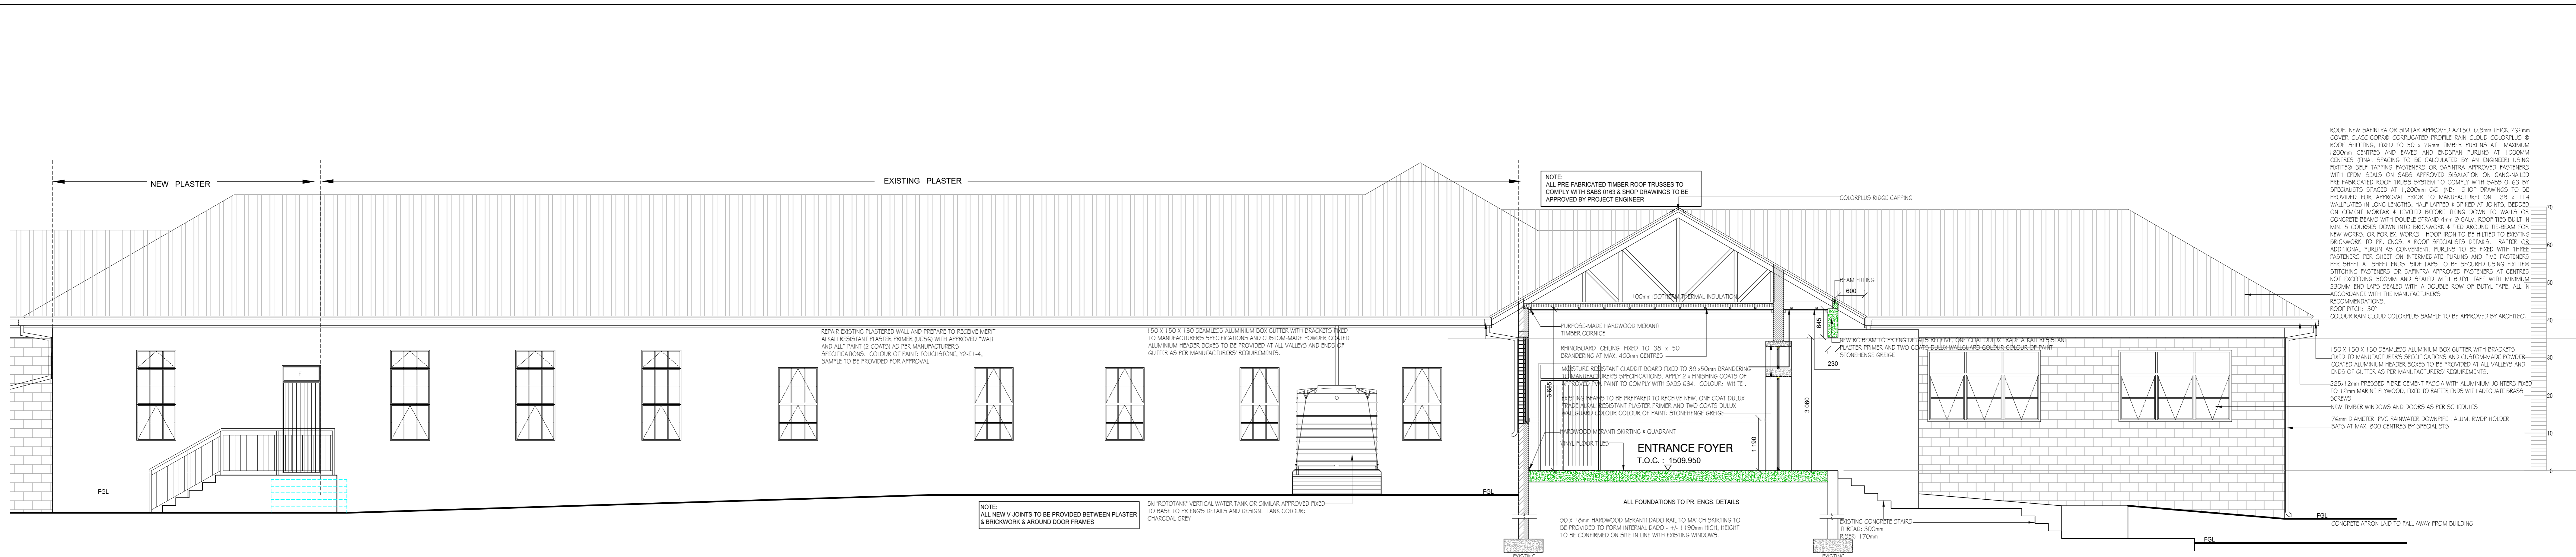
NEW PLASTER

EXISTING PLASTER

NOTE:
ALL PRE-FABRICATED TIMBER ROOF TRUSSES TO COMPLY WITH SABS 0163 & SHOP DRAWINGS TO BE APPROVED BY PROJECT ENGINEER

COLORPLUS RIDGE CAPPING

ROOF: NEW SAFINTRA OR SIMILAR APPROVED AZ150, 0,8mm THICK 762mm COVER CLASSICCORR® CORRUGATED PROFILE RAIN CLOUD COLORPLUS ® ROOF SHEETING, FIXED TO 50 x 76mm TIMBER PURLINS AT MAXIMUM 1200mm CENTRES AND EAVES AND ENDSPAN PURLINS AT 1000MM CENTRES (FINAL SPACING TO BE CALCULATED BY AN ENGINEER) USING FIXTITE® SELF TAPPING FASTENERS OR SAFINTRA APPROVED FASTENERS WITH EPDM SEALS ON SABS APPROVED SISALATION ON GANG-NAILED PRE-FABRICATED ROOF TRUSS SYSTEM TO COMPLY WITH SABS 0163 BY SPECIALISTS SPACED AT 1,200mm C/C. (NB: SHOP DRAWINGS TO BE PROVIDED FOR APPROVAL PRIOR TO MANUFACTURE) ON 38 x 114 WALLPLATES IN LONG LENGTHS, HALF LAPPED & SPIKED AT JOINTS, BEDDED ON CEMENT MORTAR & LEVELED BEFORE TIEING DOWN TO WALLS OR CONCRETE BEAMS WITH DOUBLE STRAND 4mm Ø GALV. ROOF TIES BUILT IN MIN. 5 COURSES DOWN INTO BRICKWORK & TIED AROUND TIE-BEAM FOR NEW WORKS, OR FOR EX. WORKS - HOOP IRON TO BE HILTIED TO EXISTING BRICKWORK TO PR. ENGS. & ROOF SPECIALISTS DETAILS. RAFTER OR ADDITIONAL PURLIN AS CONVENIENT. PURLINS TO BE FIXED WITH THREE FASTENERS PER SHEET ON INTERMEDIATE PURLINS AND FIVE FASTENERS PER SHEET AT SHEET ENDS. SIDE LAPS TO BE SECURED USING FIXTITE® STITCHING FASTENERS OR SAFINTRA APPROVED FASTENERS AT CENTRES NOT EXCEEDING 500MM AND SEALED WITH BUTYL TAPE WITH MINIMUM 230MM END LAPS SEALED WITH A DOUBLE ROW OF BUTYL TAPE, ALL IN ACCORDANCE WITH THE MANUFACTURERS RECOMMENDATIONS.
ROOF PITCH: 30°
COLOUR RAIN CLOUD COLORPLUS SAMPLE TO BE APPROVED BY ARCHITECT

70
60
50
40
30
20
10
0

BEAM FILLING
600
100mm ISOTHERM THERMAL INSULATION
645

REPAIR EXISTING PLASTERED WALL AND PREPARE TO RECEIVE MERIT ALKALI RESISTANT PLASTER PRIMER (UC56) WITH APPROVED "WALL AND ALL" PAINT (2 COATS) AS PER MANUFACTURERS SPECIFICATIONS. COLOUR OF PAINT: TOUCHSTONE, Y2-E1-4. SAMPLE TO BE PROVIDED FOR APPROVAL

150 X 150 X 130 SEAMLESS ALUMINIUM BOX GUTTER WITH BRACKETS FIXED TO MANUFACTURER'S SPECIFICATIONS AND CUSTOM-MADE POWDER COATED ALUMINIUM HEADER BOXES TO BE PROVIDED AT ALL VALLEYS AND ENDS OF GUTTER AS PER MANUFACTURERS' REQUIREMENTS.

PURPOSE-MADE HARDWOOD MERANTI TIMBER CORNICE

RHINOBOARD CEILING FIXED TO 38 x 50 BRANDERING AT MAX. 400mm CENTRES

MOISTURE RESISTANT CLADDIT BOARD FIXED TO 38 x50mm BRANDERING TO MANUFACTURER'S SPECIFICATIONS. APPLY 2 x FINISHING COATS OF APPROVED PVA PAINT TO COMPLY WITH SABS 634. COLOUR: WHITE

EXISTING BEAMS TO BE PREPARED TO RECEIVE NEW, ONE COAT DULUX TRADE ALKALI RESISTANT PLASTER PRIMER AND TWO COATS DULUX WALLGUARD COLOUR COLOUR OF PAINT: STONEHENGE GREGE

HARDWOOD MERANTI SKIRTING & QUADRANT

VINYL FLOOR TILES

NEW RC BEAM TO PR ENG DETAILS RECEIVE, ONE COAT DULUX TRADE ALKALI RESISTANT PLASTER PRIMER AND TWO COATS DULUX WALLGUARD COLOUR COLOUR OF PAINT: STONEHENGE GREGE

230

3 455
3 060
1 190

ENTRANCE FOYER
T.O.C. : 1509.950

150 X 150 X 130 SEAMLESS ALUMINIUM BOX GUTTER WITH BRACKETS FIXED TO MANUFACTURER'S SPECIFICATIONS AND CUSTOM-MADE POWDER COATED ALUMINIUM HEADER BOXES TO BE PROVIDED AT ALL VALLEYS AND ENDS OF GUTTER AS PER MANUFACTURERS' REQUIREMENTS.

225x12mm PRESSED FIBRE-CEMENT FASCIA WITH ALUMINIUM JOINTERS FIXED TO 12mm MARINE PLYWOOD, FIXED TO RAFTER ENDS WITH ADEQUATE BRASS SCREWS

NEW TIMBER WINDOWS AND DOORS AS PER SCHEDULES

76mm DIAMETER PVC RAINWATER DOWNPIPE. ALUM. RWDP HOLDER. BATS AT MAX. 800 CENTRES BY SPECIALISTS

FGL

FGL

FGL

NOTE:
ALL NEW V-JOINTS TO BE PROVIDED BETWEEN PLASTER & BRICKWORK & AROUND DOOR FRAMES

5kl "ROTOTANK" VERTICAL WATER TANK OR SIMILAR APPROVED FIXED TO BASE TO PR ENG'S DETAILS AND DESIGN. TANK COLOUR: CHARCOAL GREY

ALL FOUNDATIONS TO PR. ENGS. DETAILS

90 X 18mm HARDWOOD MERANTI DADO RAIL TO MATCH SKIRTING TO BE PROVIDED TO FORM INTERNAL DADO - +/- 1190mm HIGH, HEIGHT TO BE CONFIRMED ON SITE IN LINE WITH EXISTING WINDOWS.

EXISTING CONCRETE STAIRS
THREAD: 300mm
RISER: 170mm

CONCRETE APRON LAID TO FALL AWAY FROM BUILDING

EXISTING
EXISTING